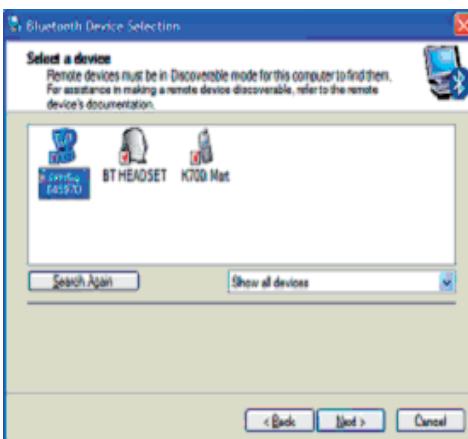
Bluetooth Device Selection

Select a device
Remote devices must be in Discoverable mode for this computer to find them.
For assistance in making a remote device discoverable, refer to the remote device's documentation.

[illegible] 645970

BT HEADSET

K700i Mat

Search Again

Show all devices

< Back

Next >

Cancel